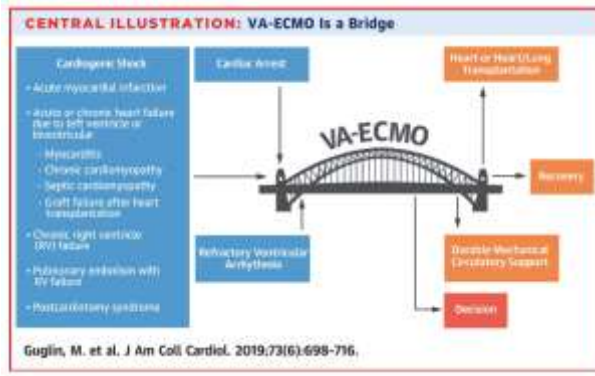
CENTRAL ILLUSTRATION: VA-ECMO Is a Bridge

Cardiogenic Shock

• Acute myocardial infarction

• Acute or chronic heart failure due to left ventricle or biventricular

- Myocarditis
- Chronic cardiomyopathy
- Septic cardiomyopathy
- Graft failure after heart transplantation

• Chronic right ventricle (RV) failure

• Pulmonary embolism with RV failure

• Postcardiotomy syndrome

Cardiac Arrest

Refractory Ventricular Arrhythmia

VA-ECMO

Heart or Heart/Lung Transplantation

Recovery

Durable Mechanical Circulatory Support

Decision

Guglin, M. et al. J Am Coll Cardiol. 2019;73(6):698-716.